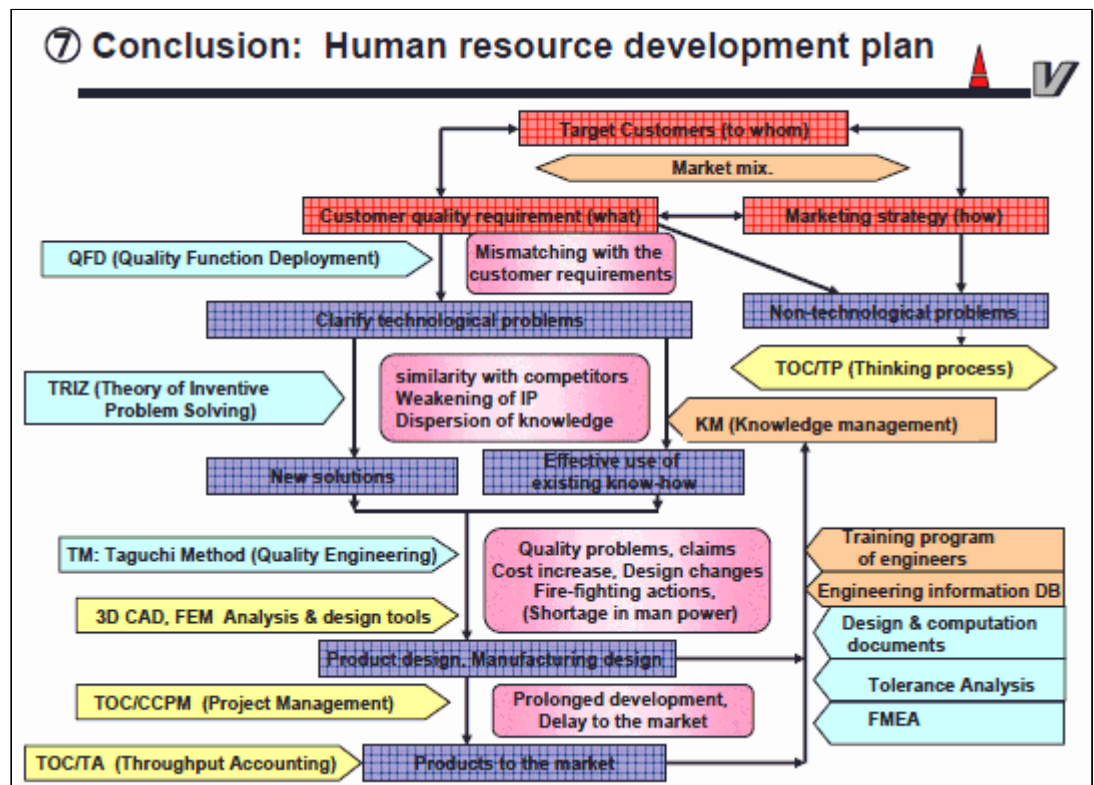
⑦ Conclusion: Human resource development plan

Target Customers (to whom)

Market mix.

Customer quality requirement (what)

Marketing strategy (how)

QFD (Quality Function Deployment)

Mismatching with the customer requirements

Clarify technological problems

Non-technological problems

TOC/TP (Thinking process)

TRIZ (Theory of Inventive Problem Solving)

similarity with competitors
Weakening of IP
Dispersion of knowledge

KM (Knowledge management)

New solutions

Effective use of existing know-how

TM: Taguchi Method (Quality Engineering)

Quality problems, claims
Cost increase, Design changes
Fire-fighting actions,
(Shortage in man power)

Training program of engineers

Engineering information DB

3D CAD, FEM Analysis & design tools

Design & computation documents

Product design, Manufacturing design

Tolerance Analysis

TOC/CCPM (Project Management)

Prolonged development,
Delay to the market

FMEA

TOC/TA (Throughput Accounting)

Products to the market